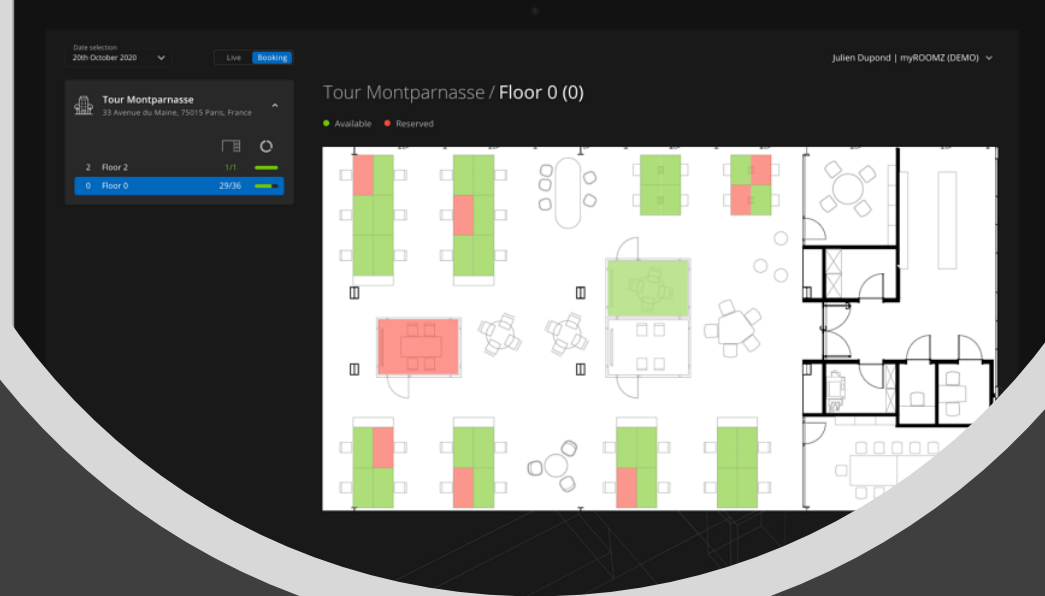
Date selection
20th October 2020

Live Booking

Julien Dupond | myROOMZ (DEMO)

Tour Montparnasse
33 Avenue du Maine, 75015 Paris, France

2 Floor 2 1/1
0 Floor 0 29/36

Tour Montparnasse / Floor 0 (0)

Available Reserved